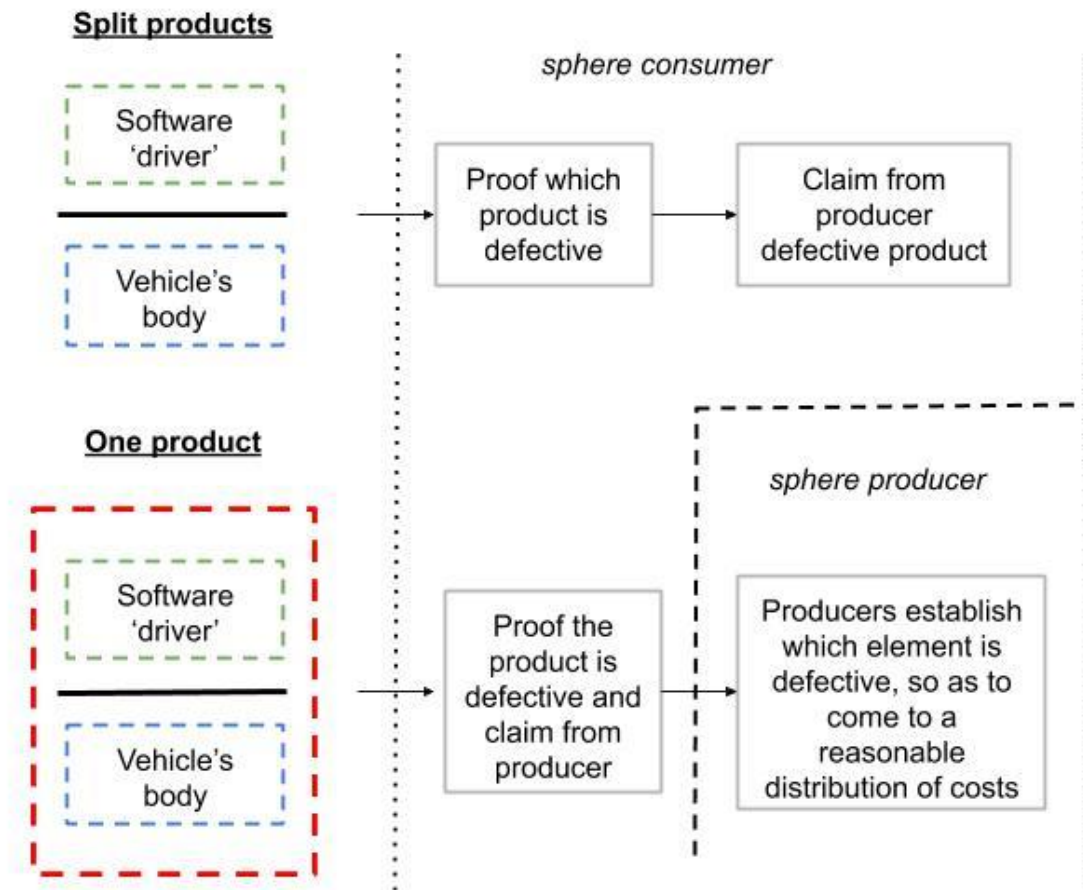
Split products

Software 'driver'

Vehicle's body

sphere consumer

Proof which product is defective

Claim from producer defective product

One product

Software 'driver'

Vehicle's body

sphere producer

Proof the product is defective and claim from producer

Producers establish which element is defective, so as to come to a reasonable distribution of costs